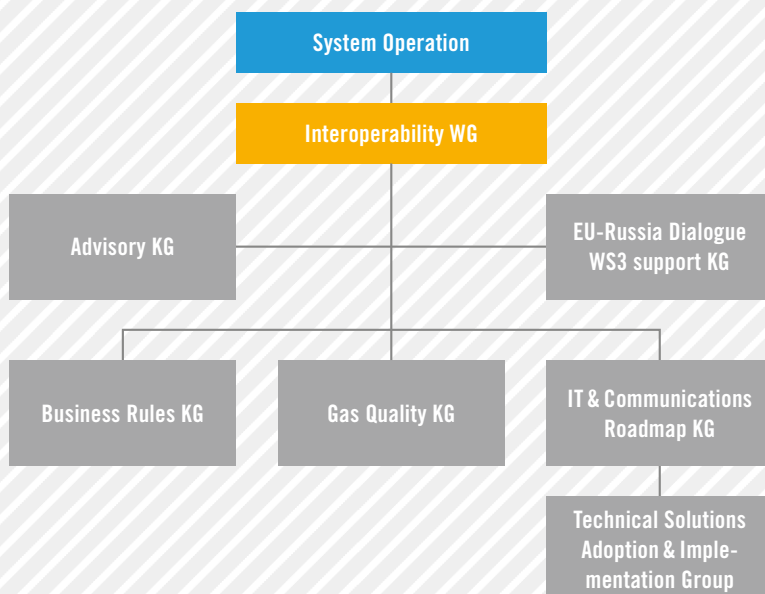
System Operation

Interoperability WG

Advisory KG

EU-Russia Dialogue WS3 support KG

Business Rules KG

Gas Quality KG

IT & Communications Roadmap KG

Technical Solutions Adoption & Implementation Group